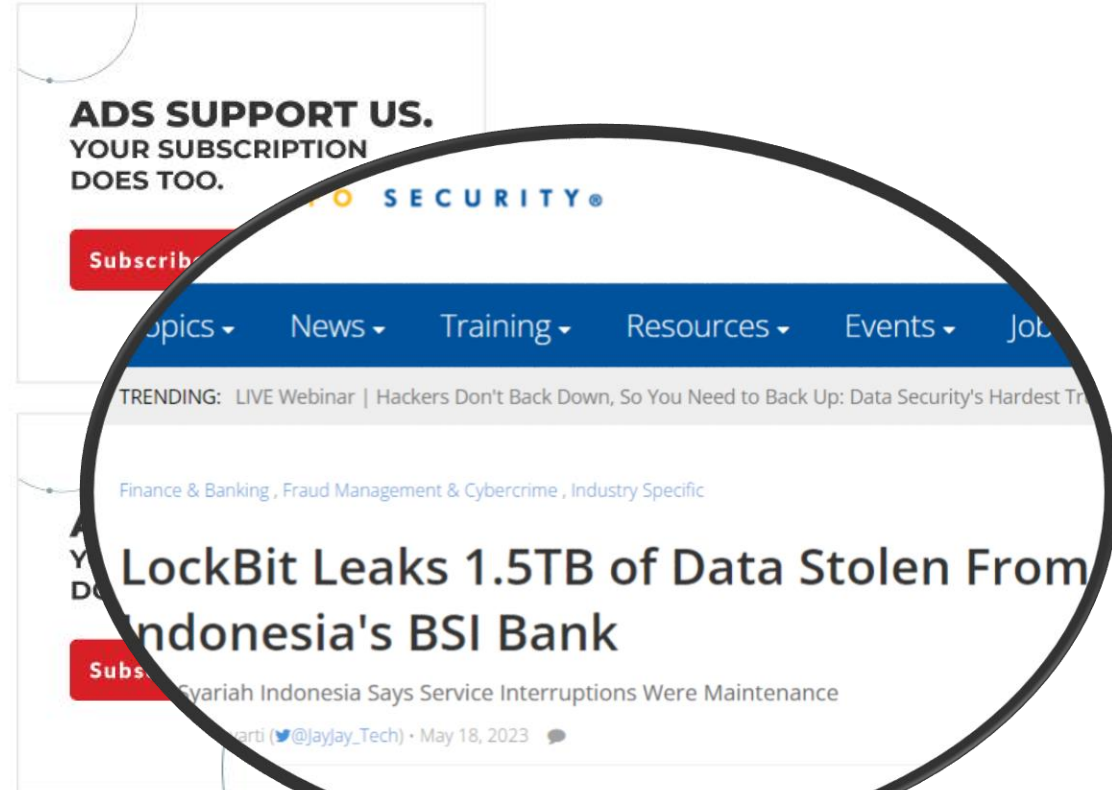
ADS SUPPORT US.
YOUR SUBSCRIPTION
DOES TOO.

Subscrib

O SECURITY®

opics ▾ News ▾ Training ▾ Resources ▾ Events ▾ Job

TRENDING: LIVE Webinar | Hackers Don't Back Down, So You Need to Back Up: Data Security's Hardest Tr

Finance & Banking , Fraud Management & Cybercrime , Industry Specific

LockBit Leaks 1.5TB of Data Stolen From Indonesia's BSI Bank

Syariah Indonesia Says Service Interruptions Were Maintenance

arti (@JayJay_Tech) • May 18, 2023

A
Y
D

Subs